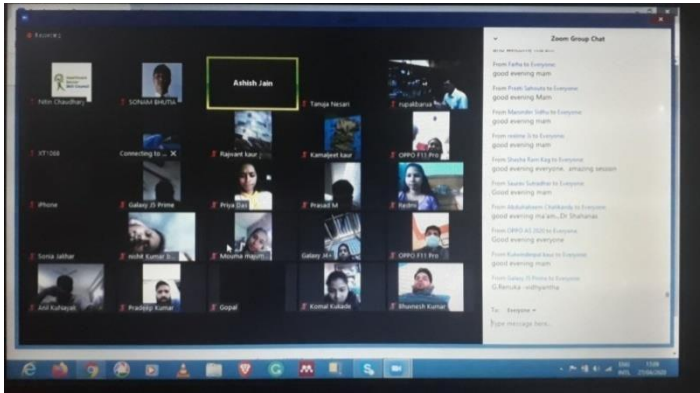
Recording

Ashish Jain

Nitin Chaudhary
SONAM BHUTIA
Tanuja Nesari
rupakbarua
XT1068
Connecting to ...
Rajvant kaur
Kamaljeet kaur
OPPO F11 Pro
iPhone
Galaxy J5 Prime
Priya Das
Prasad M
Redmi
Sonia Jakhar
mohit Kumar
Mousmi
Galaxy
OPPO F11 Pro
Anil Kushwaha
Pradeep Kumar
Gopal
Komal Kulkade
Bhavnesh Kumar

Zoom Group Chat

From Fatha to Everyone:
good evening mam
From Preeti Sahrawat to Everyone:
good evening Mam
From Manvinder Sidhu to Everyone:
good evening mam
From reema to Everyone:
good evening mam
From Shasha Ram Kag to Everyone:
good evening everyone, amazing session
From Swathi Subudhi to Everyone:
Good evening mam
From Abdulraheem Chatkanda to Everyone:
good evening ma'am...Dr Shahanas
From OPPO A5 2020 to Everyone:
Good evening everyone
From Rajvinderpal kaur to Everyone:
good evening mam
From Galaxy J5 Prime to Everyone:
G.Renuka - vidhyantha

To: Everyone
Type message here...